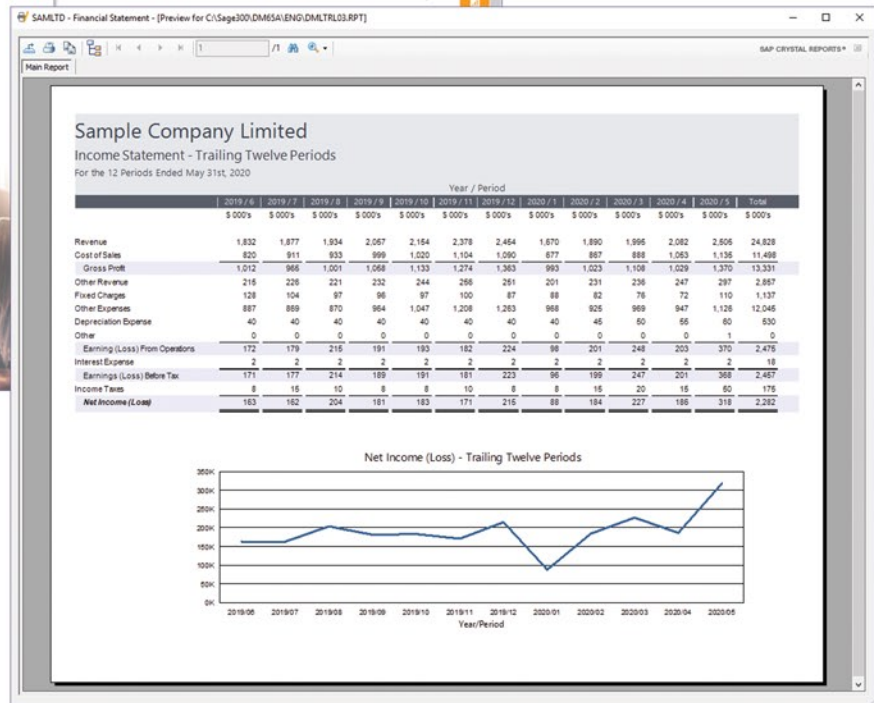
SAMLTD - Financial Statement - [Preview for C:\Sage300\DM65A\ENG\DMLTRL03.RPT]

/1

SAP CRYSTAL REPORTS®

Main Report

Sample Company Limited

Income Statement - Trailing Twelve Periods

For the 12 Periods Ended May 31st, 2020

Year / Period

| | 2019 / 6 | 2019 / 7 | 2019 / 8 | 2019 / 9 | 2019 / 10 | 2019 / 11 | 2019 / 12 | 2020 / 1 | 2020 / 2 | 2020 / 3 | 2020 / 4 | 2020 / 5 | Total |
|---|---|---|---|---|---|---|---|---|---|---|---|---|---|
| | $ 000's | $ 000's | $ 000's | $ 000's | $ 000's | $ 000's | $ 000's | $ 000's | $ 000's | $ 000's | $ 000's | $ 000's | $ 000's |
| Revenue | 1,832 | 1,877 | 1,934 | 2,067 | 2,154 | 2,378 | 2,454 | 1,670 | 1,890 | 1,996 | 2,082 | 2,506 | 24,828 |
| Cost of Sales | 820 | 911 | 933 | 999 | 1,020 | 1,104 | 1,090 | 677 | 867 | 888 | 1,053 | 1,136 | 11,498 |
| Gross Profit | 1,012 | 966 | 1,001 | 1,068 | 1,133 | 1,274 | 1,363 | 993 | 1,023 | 1,108 | 1,029 | 1,370 | 13,331 |
| Other Revenue | 215 | 226 | 221 | 232 | 244 | 256 | 251 | 201 | 231 | 236 | 247 | 297 | 2,857 |
| Fixed Charges | 128 | 104 | 97 | 96 | 97 | 100 | 87 | 88 | 82 | 76 | 72 | 110 | 1,137 |
| Other Expenses | 887 | 869 | 870 | 964 | 1,047 | 1,208 | 1,263 | 968 | 925 | 969 | 947 | 1,126 | 12,045 |
| Depreciation Expense | 40 | 40 | 40 | 40 | 40 | 40 | 40 | 40 | 46 | 50 | 55 | 60 | 530 |
| Other | 0 | 0 | 0 | 0 | 0 | 0 | 0 | 0 | 0 | 0 | 0 | 1 | 0 |
| Earning (Loss) From Operations | 172 | 179 | 215 | 191 | 193 | 182 | 224 | 98 | 201 | 248 | 203 | 370 | 2,475 |
| Interest Expense | 2 | 2 | 2 | 2 | 2 | 2 | 2 | 2 | 2 | 2 | 2 | 2 | 18 |
| Earnings (Loss) Before Tax | 171 | 177 | 214 | 189 | 191 | 181 | 223 | 96 | 199 | 247 | 201 | 368 | 2,457 |
| Income Taxes | 8 | 15 | 10 | 8 | 8 | 10 | 8 | 8 | 15 | 20 | 15 | 50 | 175 |
| Net Income (Loss) | 163 | 162 | 204 | 181 | 183 | 171 | 215 | 88 | 184 | 227 | 186 | 318 | 2,282 |

Net Income (Loss) - Trailing Twelve Periods

350K
300K
250K
200K
150K
100K
50K
0K

2019/06 2019/07 2019/08 2019/09 2019/10 2019/11 2019/12 2020/01 2020/02 2020/03 2020/04 2020/05

Year/Period